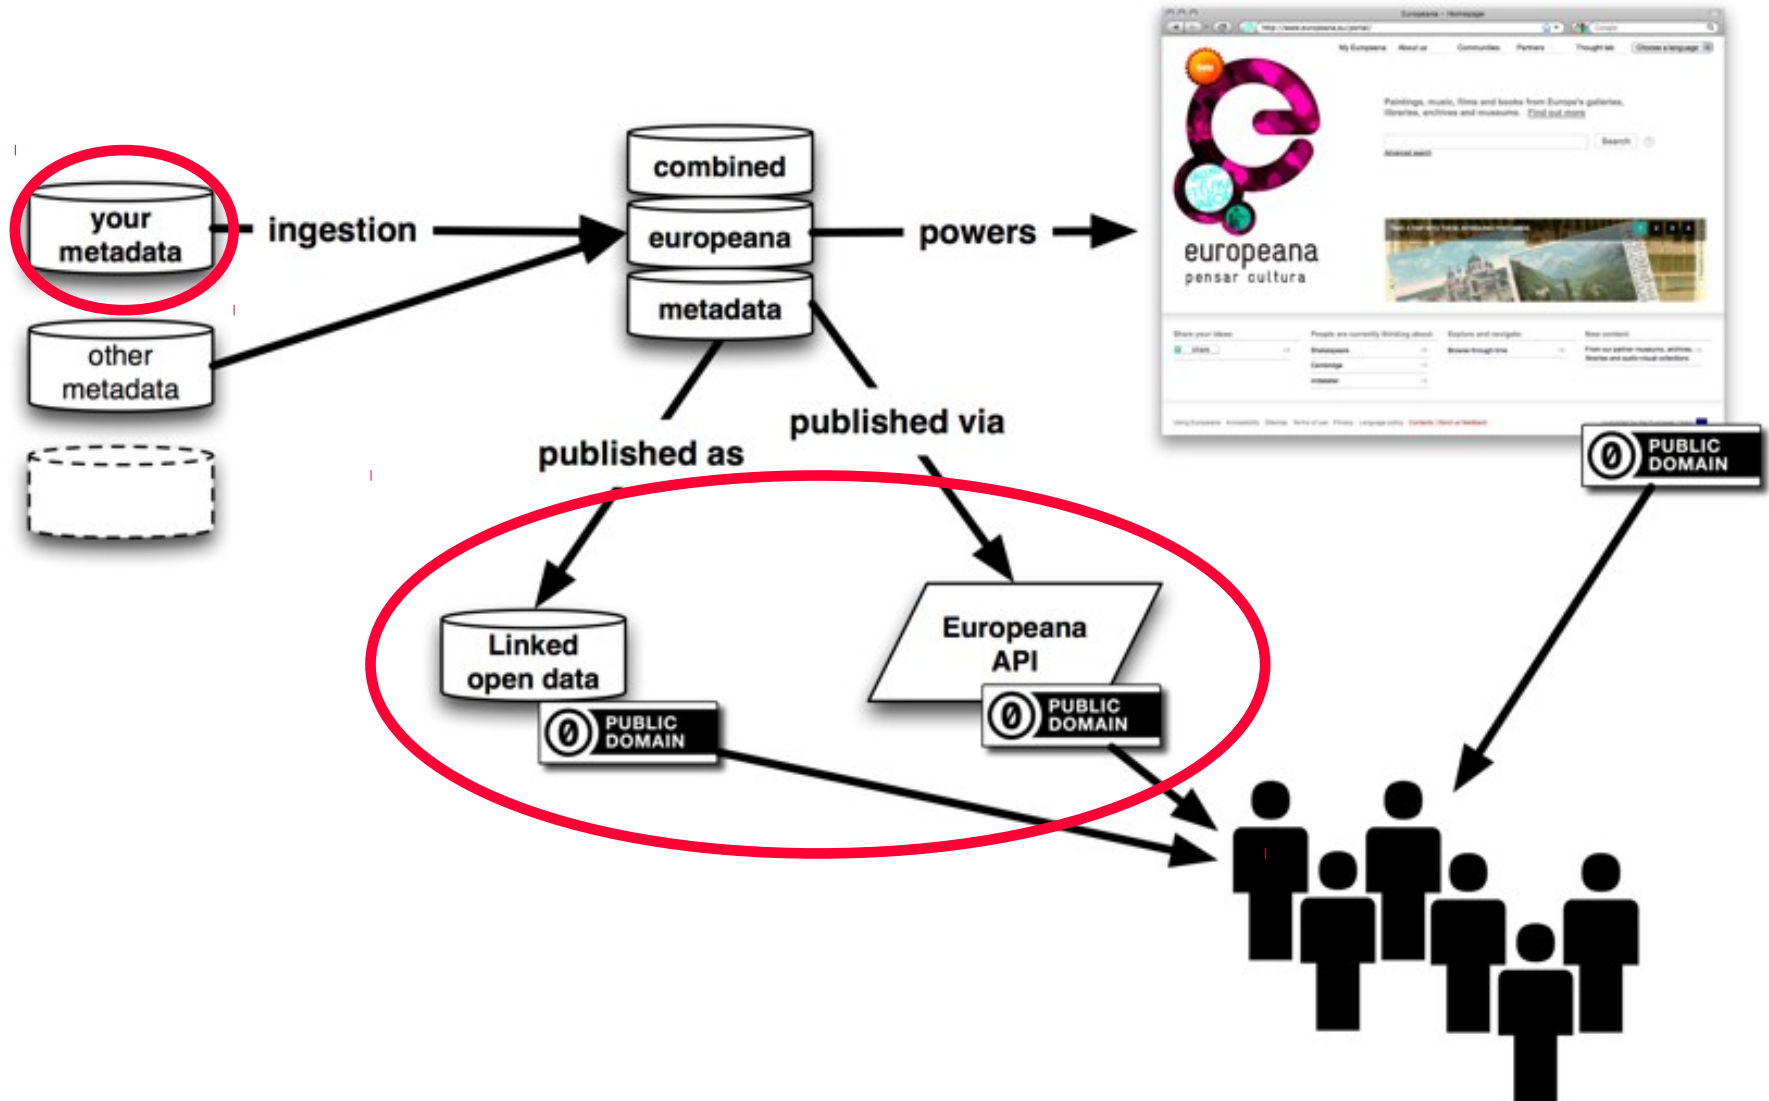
your metadata

ingestion

other metadata

combined
europeana
metadata

powers

europeana
pensar cultura

Paintings, music, films and books from Europe's galleries, libraries, archives and museums. Find out more

Search

PUBLIC DOMAIN

published as

published via

Linked open data

PUBLIC DOMAIN

Europeana API

PUBLIC DOMAIN